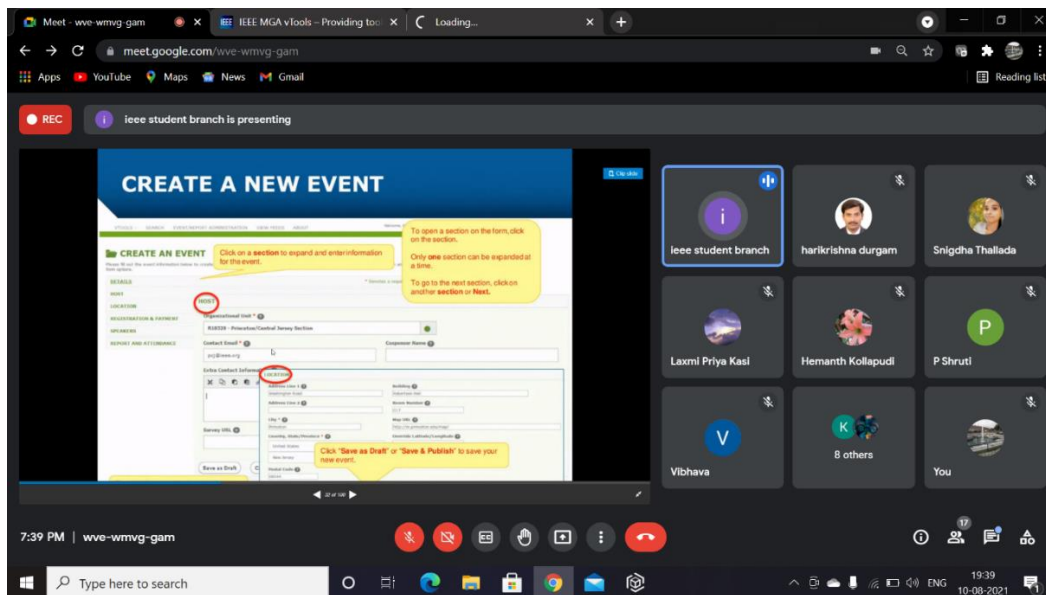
Meet - wve-wmvg-gam
IEEE MGA vTools – Providing too
Loading...
meet.google.com/wve-wmvg-gam
Apps YouTube Maps News Gmail
Reading list
REC
ieee student branch is presenting

CREATE A NEW EVENT
CREATE AN EVENT
Click on a section to expand and enter information for the event.
To open a section on the form, click on the section.
Only one section can be expanded at a time.
To go to the next section, click on another section or Next.
DETAILS
HOST
LOCATION
REGISTRATION & PAYMENT
SPEAKERS
REPORT AND ATTENDANCE
HOST
Organizational Unit *
R10530 - Princeton/Central Jersey Section
Contact Email *
Cosponsor Name
Extra Contact Information
LOCATION
Survey URL
Click "Save as Draft" or "Save & Publish" to save your new event.
Save as Draft

ieee student branch
harikrishna durgam
Snigdha Thallada
Laxmi Priya Kasi
Hemanth Kollapudi
P Shruti
Vibhava
8 others
You

7:39 PM | wve-wmvg-gam
17
Type here to search
ENG
19:39
10-08-2021